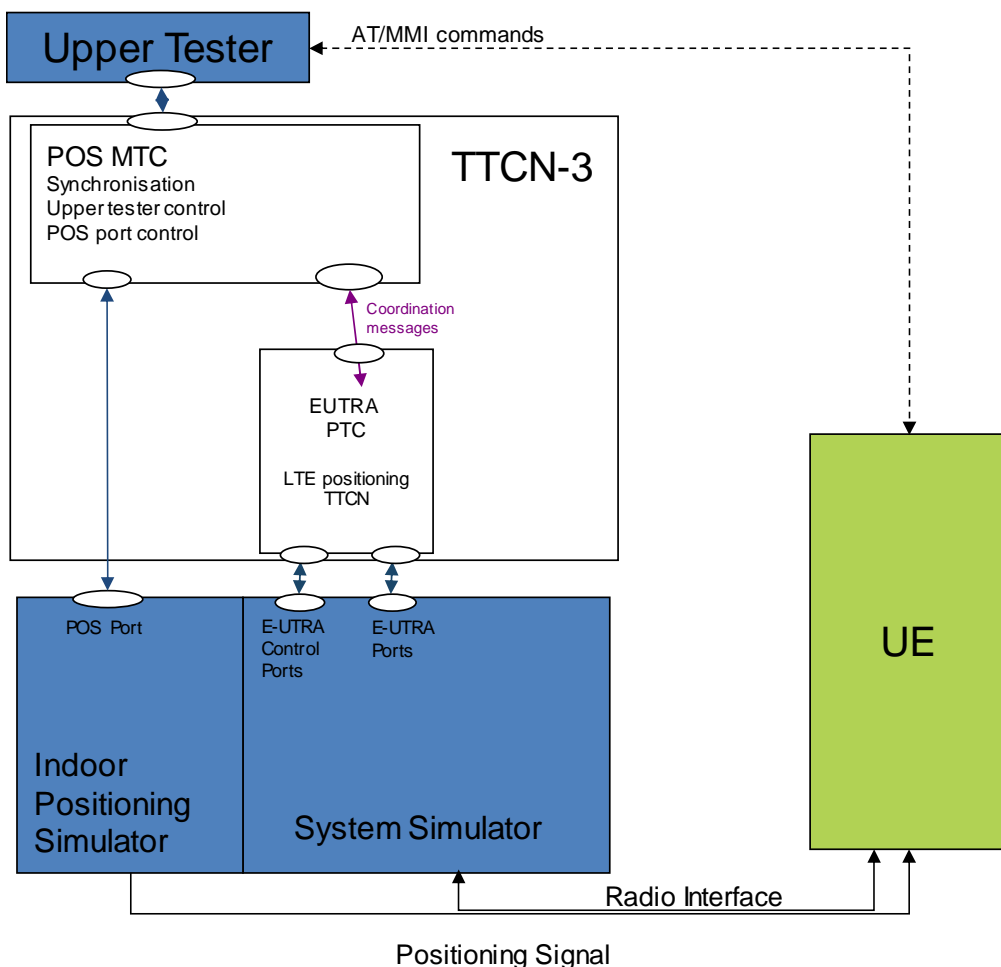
Upper Tester

AT/MMI commands

TTCN-3

POS MTC
Synchronisation
Upper tester control
POS port control

Coordination messages

EUTRA PTC

LTE positioning TTCN

POS Port

E-UTRA Control Ports

E-UTRA Ports

UE

Indoor Positioning Simulator

System Simulator

Radio Interface

Positioning Signal